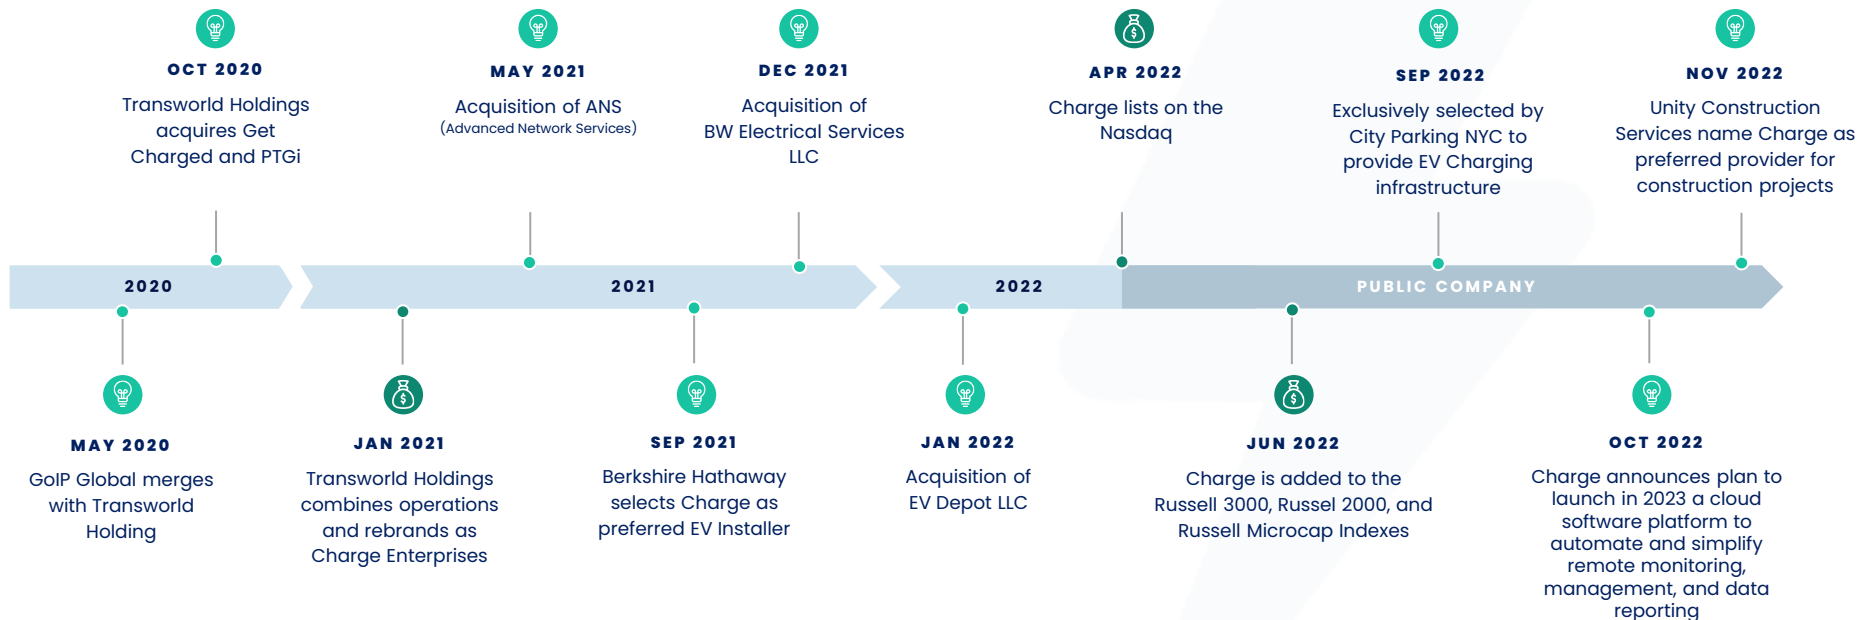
OCT 2020
Transworld Holdings acquires Get Charged and PTGi

MAY 2021
Acquisition of ANS
(Advanced Network Services)

DEC 2021
Acquisition of BW Electrical Services LLC

APR 2022
Charge lists on the Nasdaq

SEP 2022
Exclusively selected by City Parking NYC to provide EV Charging infrastructure

NOV 2022
Unity Construction Services name Charge as preferred provider for construction projects

2020

2021

2022

PUBLIC COMPANY

MAY 2020
GoIP Global merges with Transworld Holding

JAN 2021
Transworld Holdings combines operations and rebrands as Charge Enterprises

SEP 2021
Berkshire Hathaway selects Charge as preferred EV Installer

JAN 2022
Acquisition of EV Depot LLC

JUN 2022
Charge is added to the Russell 3000, Russel 2000, and Russell Microcap Indexes

OCT 2022
Charge announces plan to launch in 2023 a cloud software platform to automate and simplify remote monitoring, management, and data reporting